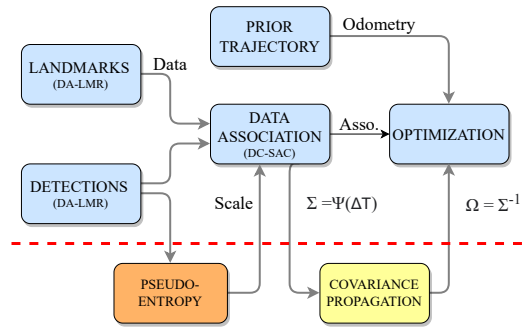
PRIOR TRAJECTORY

Odometry

LANDMARKS (DA-LMR)

Data

DATA ASSOCIATION (DC-SAC)

Asso.

OPTIMIZATION

DETECTIONS (DA-LMR)

Scale

$\Sigma = \Psi(\Delta T)$

$\Omega = \Sigma^{-1}$

PSEUDO-ENTROPY

COVARIANCE PROPAGATION